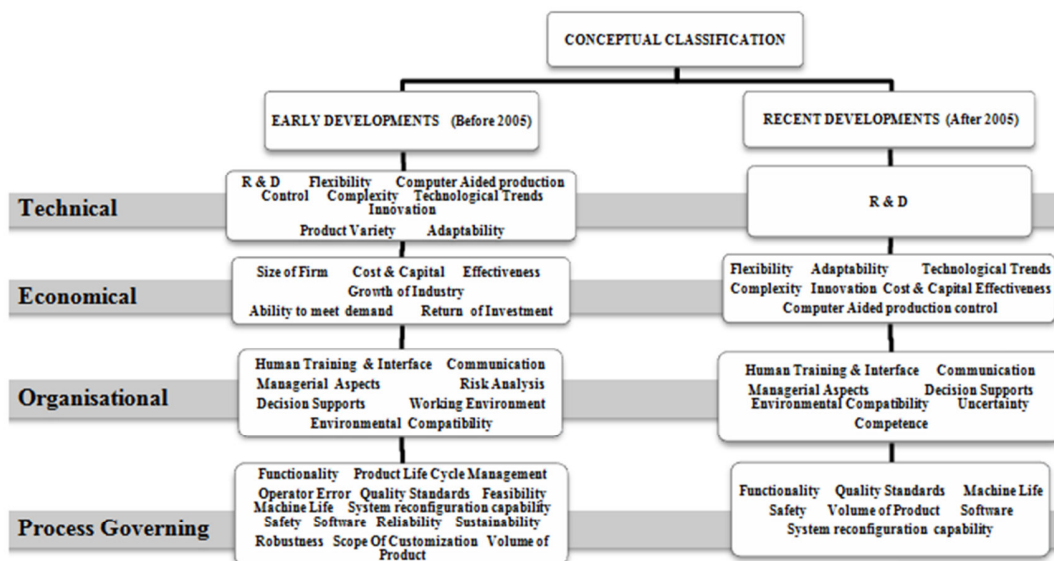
CONCEPTUAL CLASSIFICATION

EARLY DEVELOPMENTS (Before 2005)

RECENT DEVELOPMENTS (After 2005)

Technical

R & D Flexibility Computer Aided production Control Complexity Technological Trends Innovation Product Variety Adaptability

R & D

Economical

Size of Firm Cost & Capital Effectiveness Growth of Industry Ability to meet demand Return of Investment

Flexibility Adaptability Technological Trends Complexity Innovation Cost & Capital Effectiveness Computer Aided production control

Organisational

Human Training & Interface Communication Managerial Aspects Risk Analysis Decision Supports Working Environment Environmental Compatibility

Human Training & Interface Communication Managerial Aspects Decision Supports Environmental Compatibility Uncertainty Competence

Process Governing

Functionality Product Life Cycle Management Operator Error Quality Standards Feasibility Machine Life System reconfiguration capability Safety Software Reliability Sustainability Robustness Scope Of Customization Volume of Product

Functionality Quality Standards Machine Life Safety Volume of Product Software System reconfiguration capability